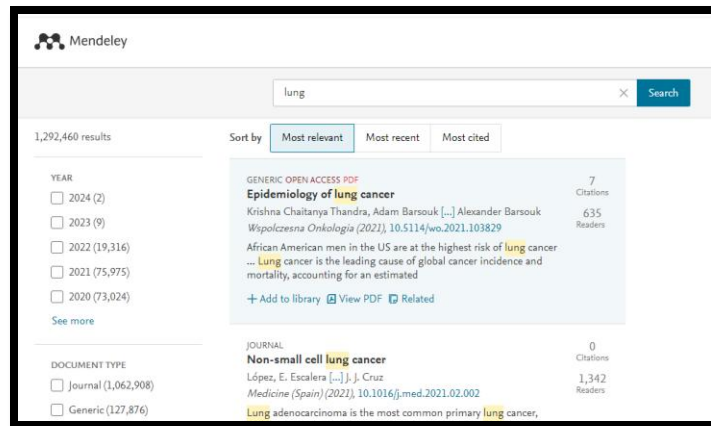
Mendeley

lung

×

Search

1,292,460 results

Sort by Most relevant Most recent Most cited

YEAR

2024 (2)

2023 (9)

2022 (19,316)

2021 (75,975)

2020 (73,024)

See more

DOCUMENT TYPE

Journal (1,062,908)

Generic (127,876)

GENERIC OPEN ACCESS PDF

Epidemiology of lung cancer

Krishna Chaitanya Thandra, Adam Barsouk [...] Alexander Barsouk

Wspolczesna Onkologia (2021), 10.5114/wo.2021.103829

African American men in the US are at the highest risk of lung cancer ... Lung cancer is the leading cause of global cancer incidence and mortality, accounting for an estimated

7 Citations

635 Readers

+ Add to library View PDF Related

JOURNAL

Non-small cell lung cancer

López, E. Escalera [...] J. J. Cruz

Medicine (Spain) (2021), 10.1016/j.med.2021.02.002

Lung adenocarcinoma is the most common primary lung cancer,

0 Citations

1,342 Readers